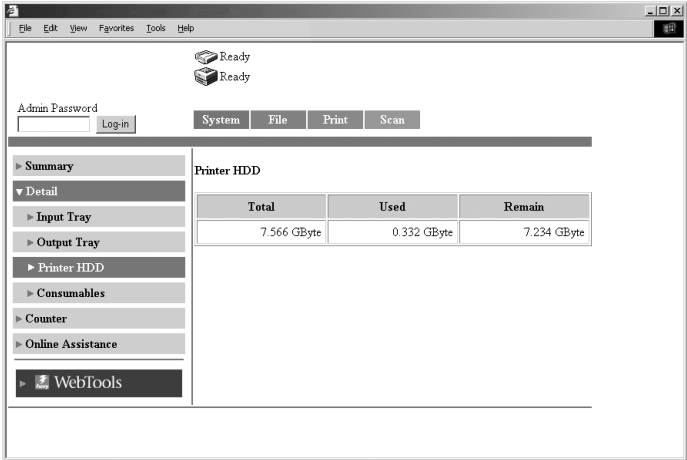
File Edit View Favorites Tools Help

Ready
Ready

Admin Password
Log-in

System File Print Scan

▶ Summary
▼ Detail
▶ Input Tray
▶ Output Tray
▶ Printer HDD
▶ Consumables
▶ Counter
▶ Online Assistance

▶ WebTools

Printer HDD

| Total | Used | Remain |
|---|---|---|
| 7.566 GByte | 0.332 GByte | 7.234 GByte |